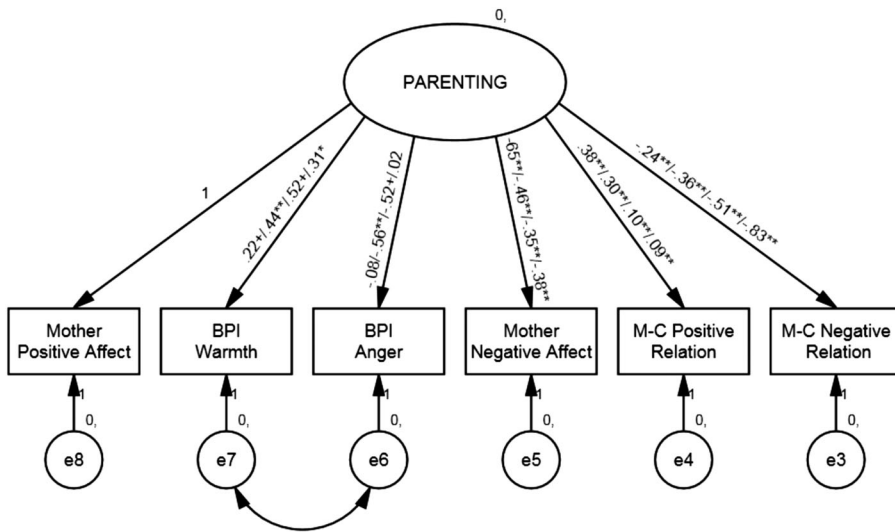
0,

PARENTING

1

.22+/.44**/.52+/.31*

-.08/-.56**/-.52+/.02

-.65**/-.46**/-.35**/-.38**

.38**/.30**/.10**/.09**

-.24**/-.36**/-.51**/-.83**

Mother Positive Affect

BPI Warmth

BPI Anger

Mother Negative Affect

M-C Positive Relation

M-C Negative Relation

1
0,
e8

1
0,
e7

1
0,
e6

1
0,
e5

1
0,
e4

1
0,
e3